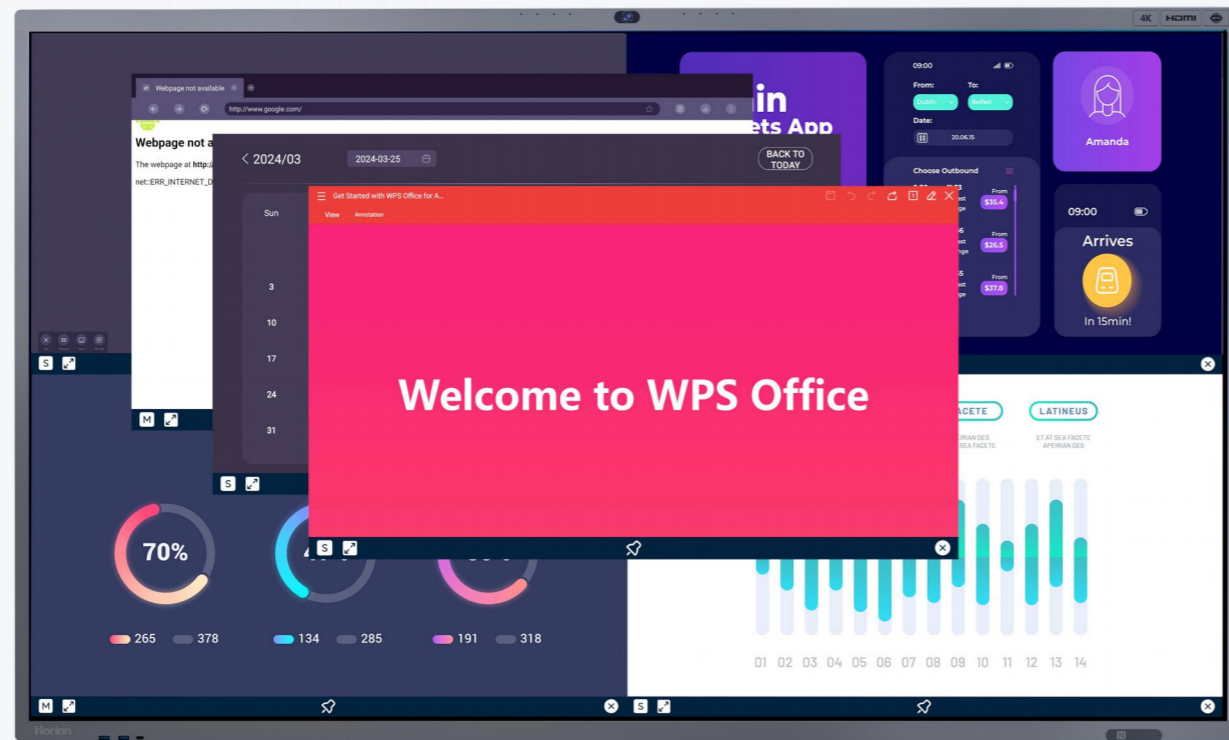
4K HDMI

Webpage not available

http://www.google.com/

Webpage not a

The webpage at http:/

net::ERR_INTERNET_D

2024/03

2024-03-25

BACK TO TODAY

Sun

3

10

17

24

31

Get Started with WPS Office for A...

View Annotation

Welcome to WPS Office

in
ets App

09:00

From:

To:

Dublin

Belfast

Date:

20.06.15

Choose Outbound

From $35.4

From $26.5

From $37.8

Amanda

09:00

Arrives

In 15min!

FACETE

LATINEUS

ET AT SEA FACETE APEIRIAN DES

70%

265 378

134 285

191 318

01 02 03 04 05 06 07 08 09 10 11 12 13 14

S

M

Horion